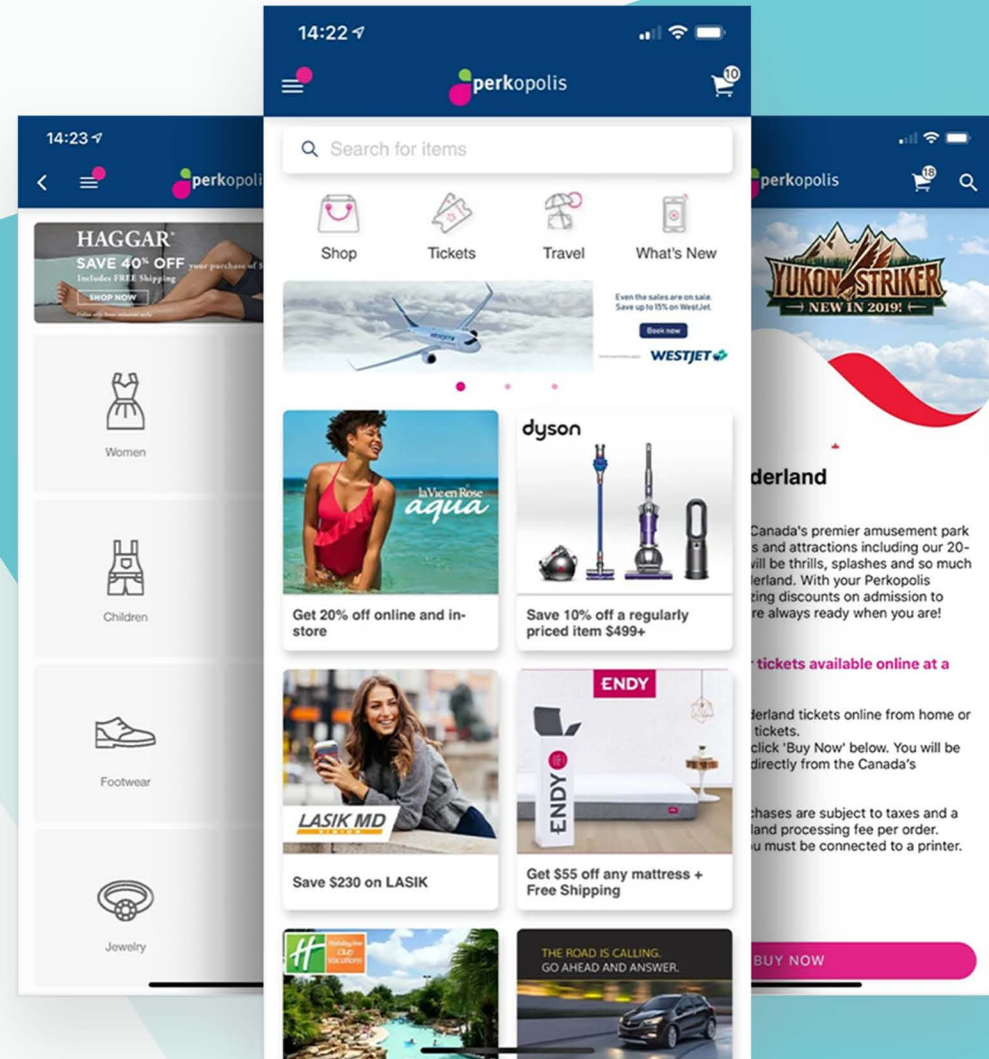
14:23

perkopoli

HAGGAR
SAVE 40% OFF your purchase of
Includes FREE Shipping
SHOP NOW

Women

Children

Footwear

Jewelry

14:22

perkopolis

10

Search for items

Shop

Tickets

Travel

What's New

Even the sales are on sale. Save up to 15% on WestJet.
Book now
WESTJET

la Vie en Rose aqua

Get 20% off online and in-store

dyson

Save 10% off a regularly priced item $499+

LASIK MD

Save $230 on LASIK

ENDY

ENDY

Get $55 off any mattress + Free Shipping

Holiday Inn Club Vacations

THE ROAD IS CALLING. GO AHEAD AND ANSWER.

perkopolis

18

YUKON STRIKER
NEW IN 2019!

derland

Canada's premier amusement park s and attractions including our 20- will be thrills, splashes and so much erland. With your Perkopolis zing discounts on admission to re always ready when you are!

r tickets available online at a

derland tickets online from home or tickets.
click 'Buy Now' below. You will be directly from the Canada's

chases are subject to taxes and a land processing fee per order.
u must be connected to a printer.

BUY NOW